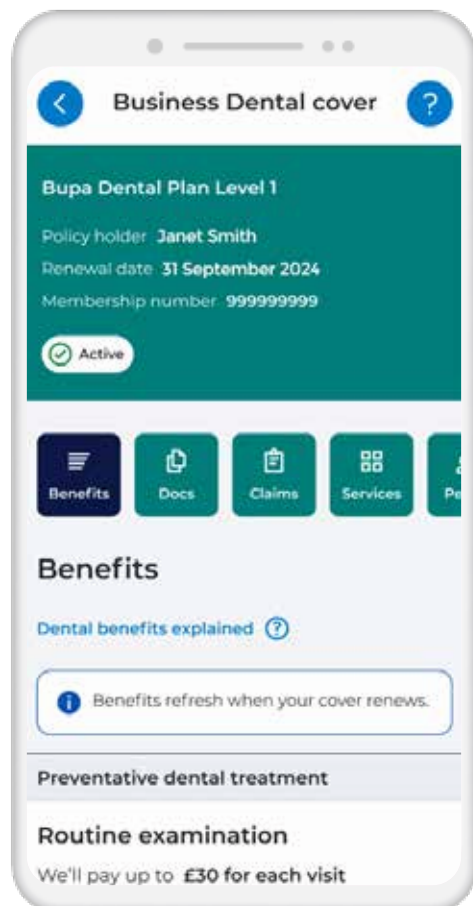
Business Dental cover

Bupa Dental Plan Level 1

Policy holder Janet Smith

Renewal date 31 September 2024

Membership number 999999999

Active

Benefits
Docs
Claims
Services
Pe

Benefits

Dental benefits explained

Benefits refresh when your cover renews.

Preventative dental treatment

Routine examination

We'll pay up to £30 for each visit